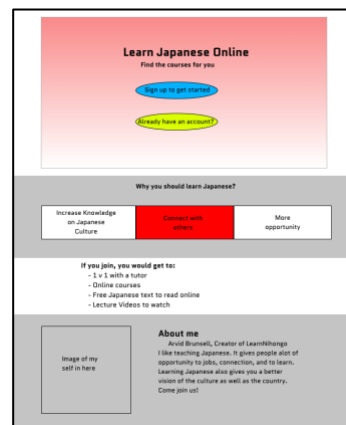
Learn Japanese Online

Find the courses for you

Sign up to get started

Already have an account?

Why you should learn Japanese?

| Increase Knowledge on Japanese Culture | Connect with others | More opportunity |
|---|---|---|

If you join, you would get to:
- 1 v 1 with a tutor
- Online courses
- Free Japanese text to read online
- Lecture Videos to watch

Image of my self in here

About me

Arvid Brunsell, Creator of LearnNihongo

I like teaching Japanese. It gives people alot of opportunity to jobs, connection, and to learn. Learning Japanese also gives you a better vision of the culture as well as the country. Come join us!